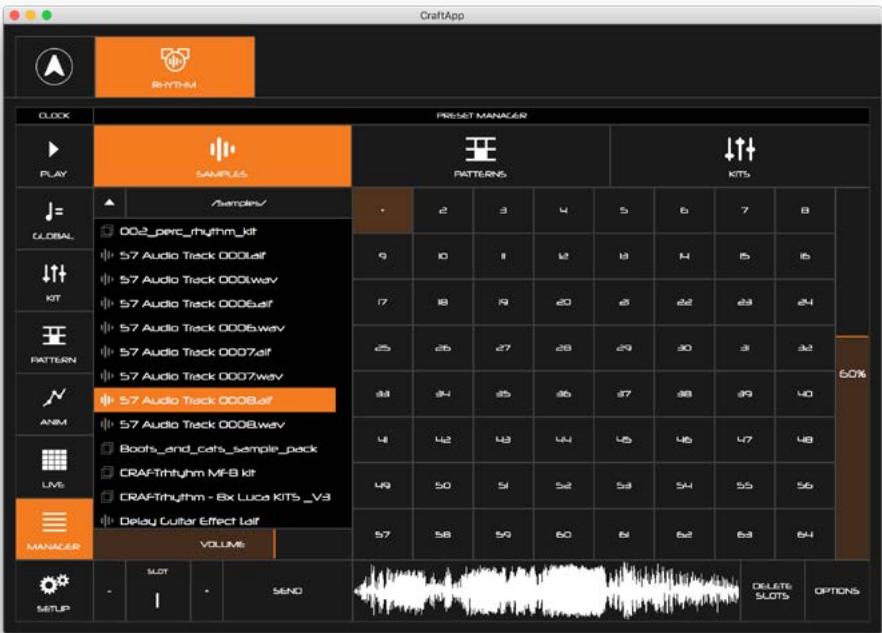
CraftApp

RHYTHM

CLOCK

PRESET MANAGER

PLAY

SAMPLES

PATTERNS

KITS

GLOBAL

/Samples/

002_perc_rhythm_kit
57 Audio Track 0001.aif
57 Audio Track 0001.wav
57 Audio Track 0006.aif
57 Audio Track 0006.wav
57 Audio Track 0007.aif
57 Audio Track 0007.wav
57 Audio Track 0008.aif
57 Audio Track 0008.wav
Boots_and_cats_sample_pack
CRAFTrhythm MF-B kit
CRAFTrhythm - Bx Luca KITS _V3
Delay Guitar Effect 1.aif

KIT

PATTERN

ANIM

LIVE

MANAGER

VOLUME

| - | 2 | 3 | 4 | 5 | 6 | 7 | 8 |
|---|---|---|---|---|---|---|---|
| 9 | 10 | 11 | 12 | 13 | 14 | 15 | 16 |
| 17 | 18 | 19 | 20 | 21 | 22 | 23 | 24 |
| 25 | 26 | 27 | 28 | 29 | 30 | 31 | 32 |
| 33 | 34 | 35 | 36 | 37 | 38 | 39 | 40 |
| 41 | 42 | 43 | 44 | 45 | 46 | 47 | 48 |
| 49 | 50 | 51 | 52 | 53 | 54 | 55 | 56 |
| 57 | 58 | 59 | 60 | 61 | 62 | 63 | 64 |

60%

SETUP

-

SLOT

1

-

SEND

DELETE SLOTS

OPTIONS